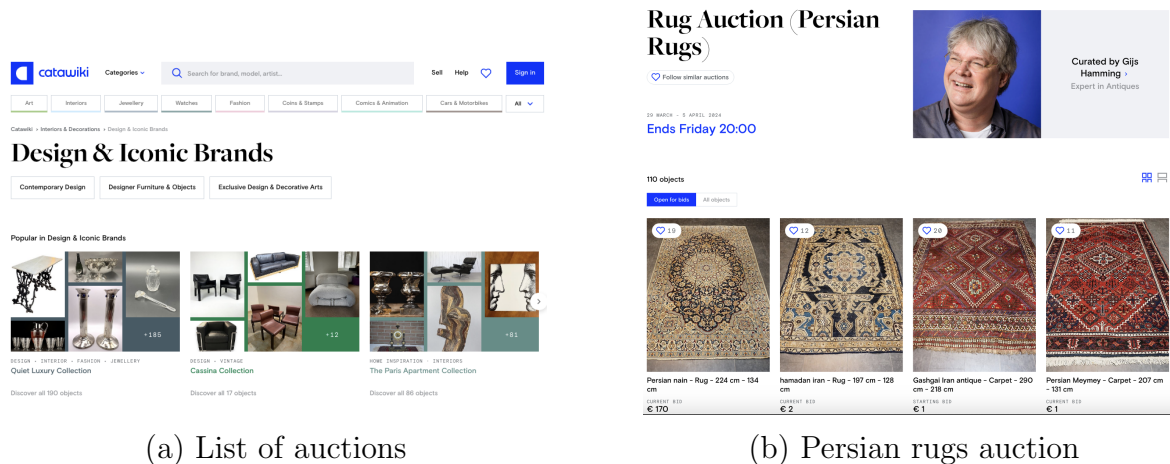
catawiki Categories Search for brand, model, artist... Sell Help Sign in

Art Interiors Jewellery Watches Fashion Coins & Stamps Comics & Animation Cars & Motorbikes All

Catawiki › Interiors & Decorations › Design & Iconic Brands

Design & Iconic Brands

Contemporary Design Designer Furniture & Objects Exclusive Design & Decorative Arts

Popular in Design & Iconic Brands

+185

DESIGN · INTERIOR · FASHION · JEWELLERY
Quiet Luxury Collection
Discover all 190 objects

+12

DESIGN · VINTAGE
Cassina Collection
Discover all 17 objects

+81

HOME INSPIRATION · INTERIORS
The Paris Apartment Collection
Discover all 86 objects

(a) List of auctions

Rug Auction (Persian Rugs)

Follow similar auctions

29 MARCH - 5 APRIL 2024
Ends Friday 20:00

Curated by Gijs Hamming ›
Expert in Antiques

110 objects

Open for bids All objects

10
Persian nain - Rug - 224 cm - 134 cm
CURRENT BID
€ 170

12
hamadan iran - Rug - 197 cm - 128 cm
CURRENT BID
€ 2

10
Gashgai Iran antique - Carpet - 290 cm - 218 cm
STARTING BID
€ 1

11
Persian Meymey - Carpet - 207 cm - 131 cm
CURRENT BID
€ 1

(b) Persian rugs auction